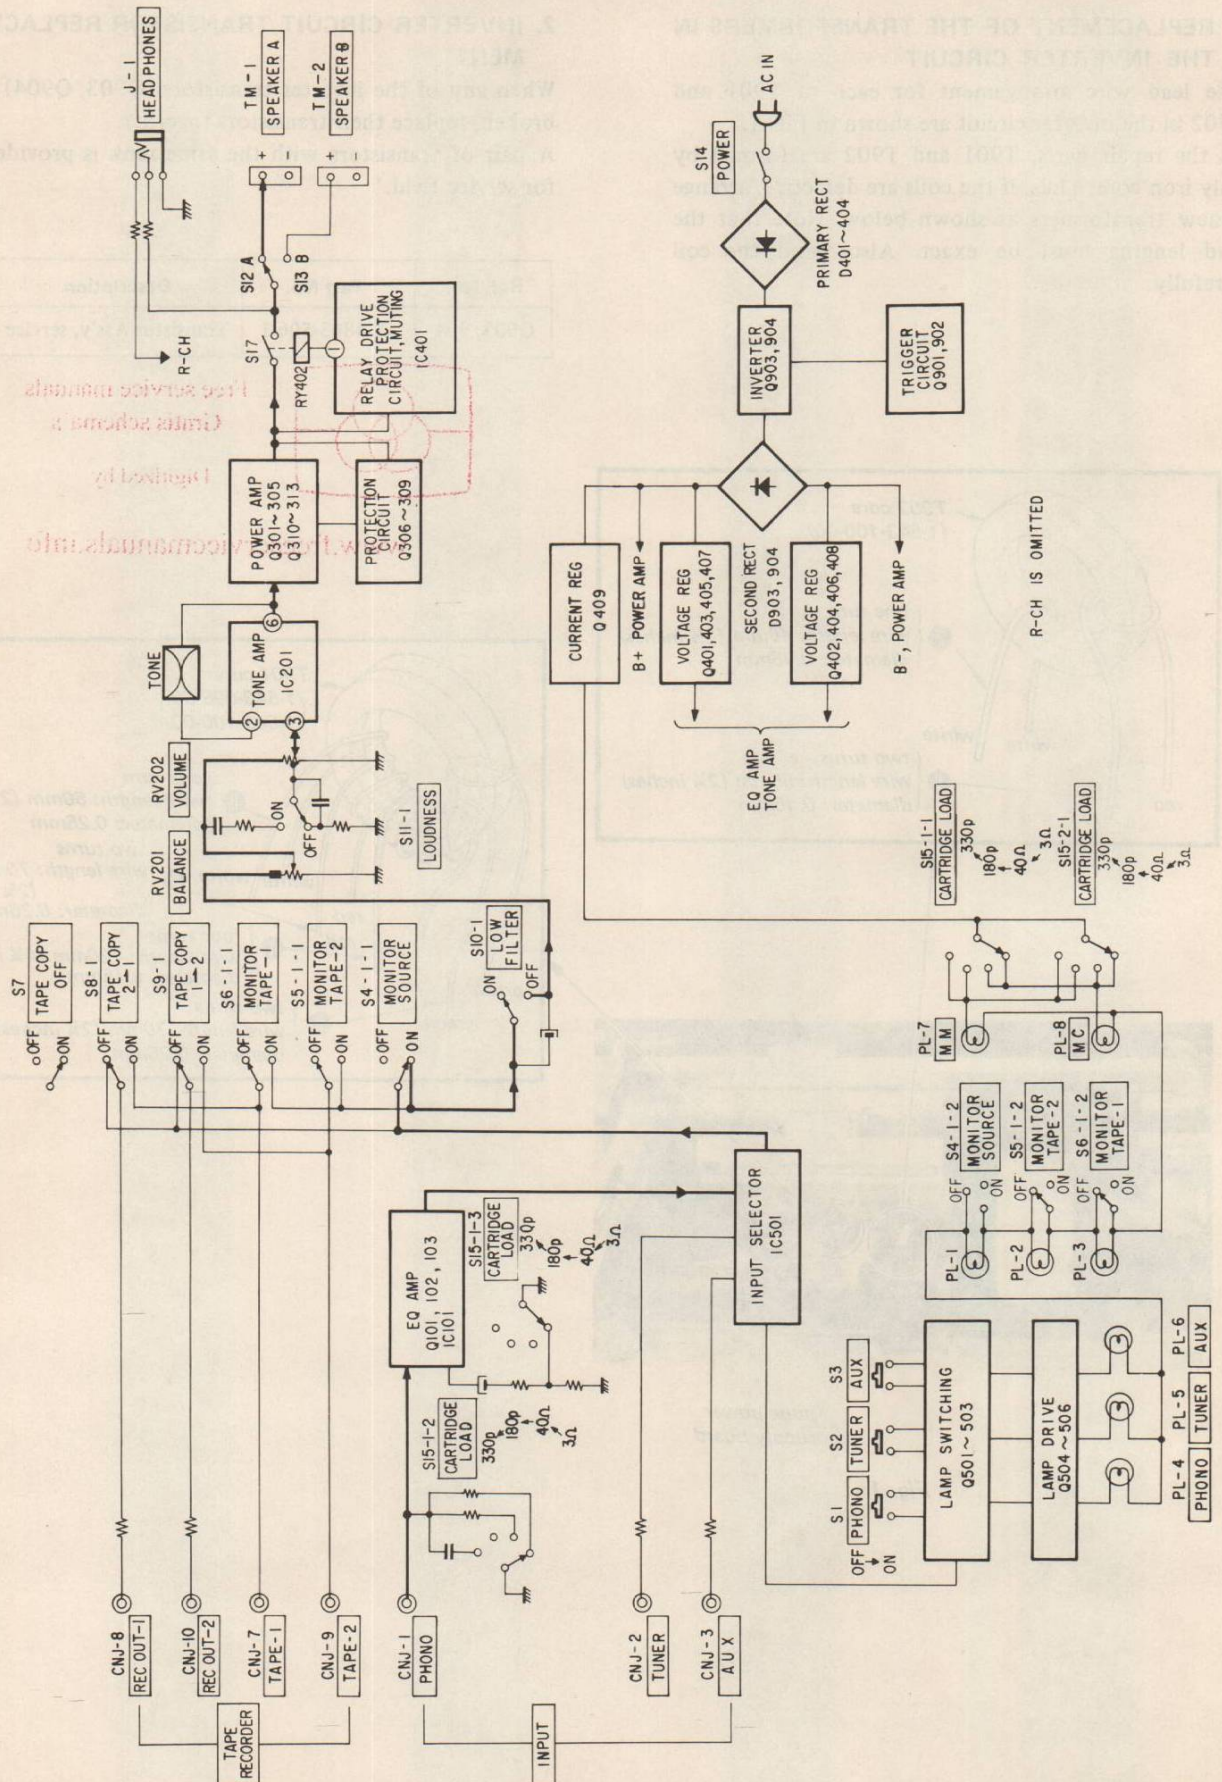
J-1 HEADPHONES
TM-1 SPEAKER A
TM-2 SPEAKER B
S12 A
S13 B
R-CH
S17
RY402
RELAY DRIVE PROTECTION CIRCUIT, MUTING IC401
POWER AMP Q301~305 Q310~313
PROTECTION CIRCUIT Q306~309
TONE
TONE AMP IC201
RV202 VOLUME
RV201 BALANCE
ON
OFF
S11-1 LOUDNESS
S7 TAPE COPY OFF
S8-1 TAPE COPY 2→1
S9-1 TAPE COPY 1→2
S6-1-1 MONITOR TAPE-1
S5-1-1 MONITOR TAPE-2
S4-1-1 MONITOR SOURCE
S10-1 LOW FILTER
OFF ON
CNJ-8 REC OUT-1
CNJ-10 REC OUT-2
CNJ-7 TAPE-1
CNJ-9 TAPE-2
TAPE RECORDER
CNJ-1 PHONO
CNJ-2 TUNER
CNJ-3 AUX
INPUT
EQ AMP Q101, 102, 103 IC101
S15-1-2 CARTRIDGE LOAD 330p 180p 40Ω 3Ω
S15-1-3 CARTRIDGE LOAD 330p 180p 40Ω 3Ω
INPUT SELECTOR IC501
S1 PHONO
S2 TUNER
S3 AUX
LAMP SWITCHING Q501~503
LAMP DRIVE Q504~506
PL-4 PHONO
PL-5 TUNER
PL-6 AUX
PL-1
PL-2
PL-3
S4-1-2 MONITOR SOURCE
S5-1-2 MONITOR TAPE-2
S6-1-2 MONITOR TAPE-1
PL-7 MM
PL-8 MC
S15-1-1 CARTRIDGE LOAD 330p 180p 40Ω 3Ω
S15-2-1 CARTRIDGE LOAD 330p 180p 40Ω 3Ω
AC IN
S14 POWER
PRIMARY RECT D401~404
INVERTER Q903, 904
TRIGGER CIRCUIT Q901, 902
CURRENT REG Q409
B+ POWER AMP
VOLTAGE REG Q401, 403, 405, 407
SECOND RECT D903, 904
VOLTAGE REG Q402, 404, 406, 408
B-, POWER AMP
EQ AMP TONE AMP
R-CH IS OMITTED
Free service manuals
Gratis schema's
Digitized by
www.freeservicemanuals.info